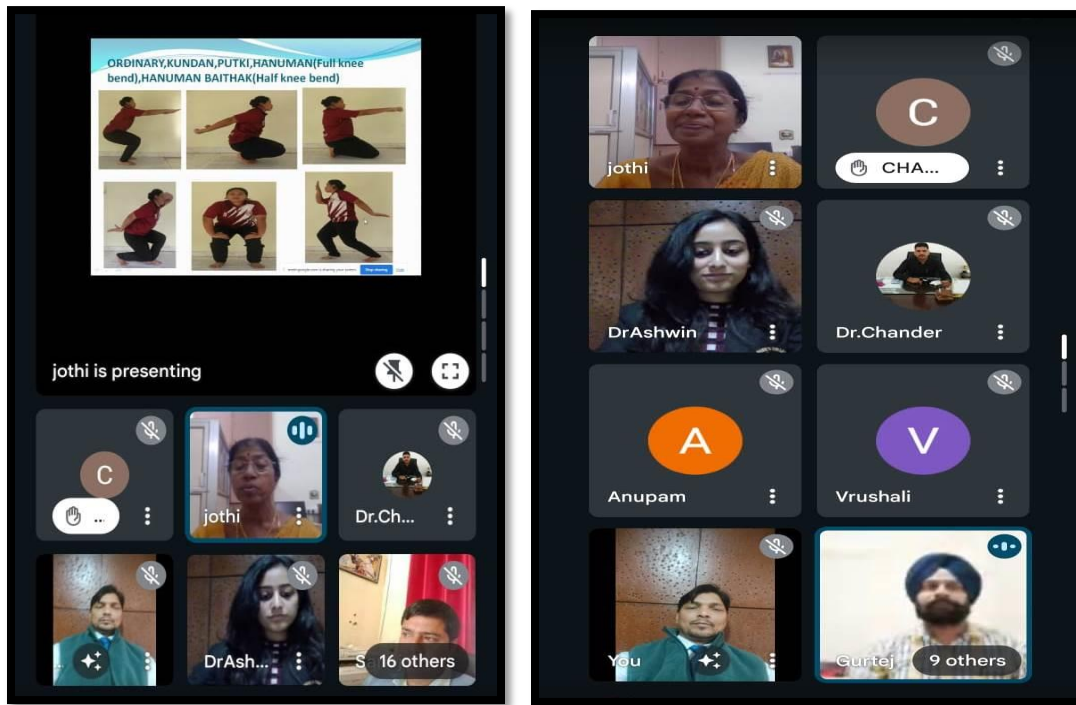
ORDINARY,KUNDAN,PUTKI,HANUMAN(Full knee bend),HANUMAN BAITHAK(Half knee bend)

jothi is presenting

C
...

jothi

Dr.Ch...

DrAsh...

Sa

16 others

jothi

C
CHA...

DrAshwin

Dr.Chander

A
Anupam

V
Vrushali

You

Gurtej

9 others